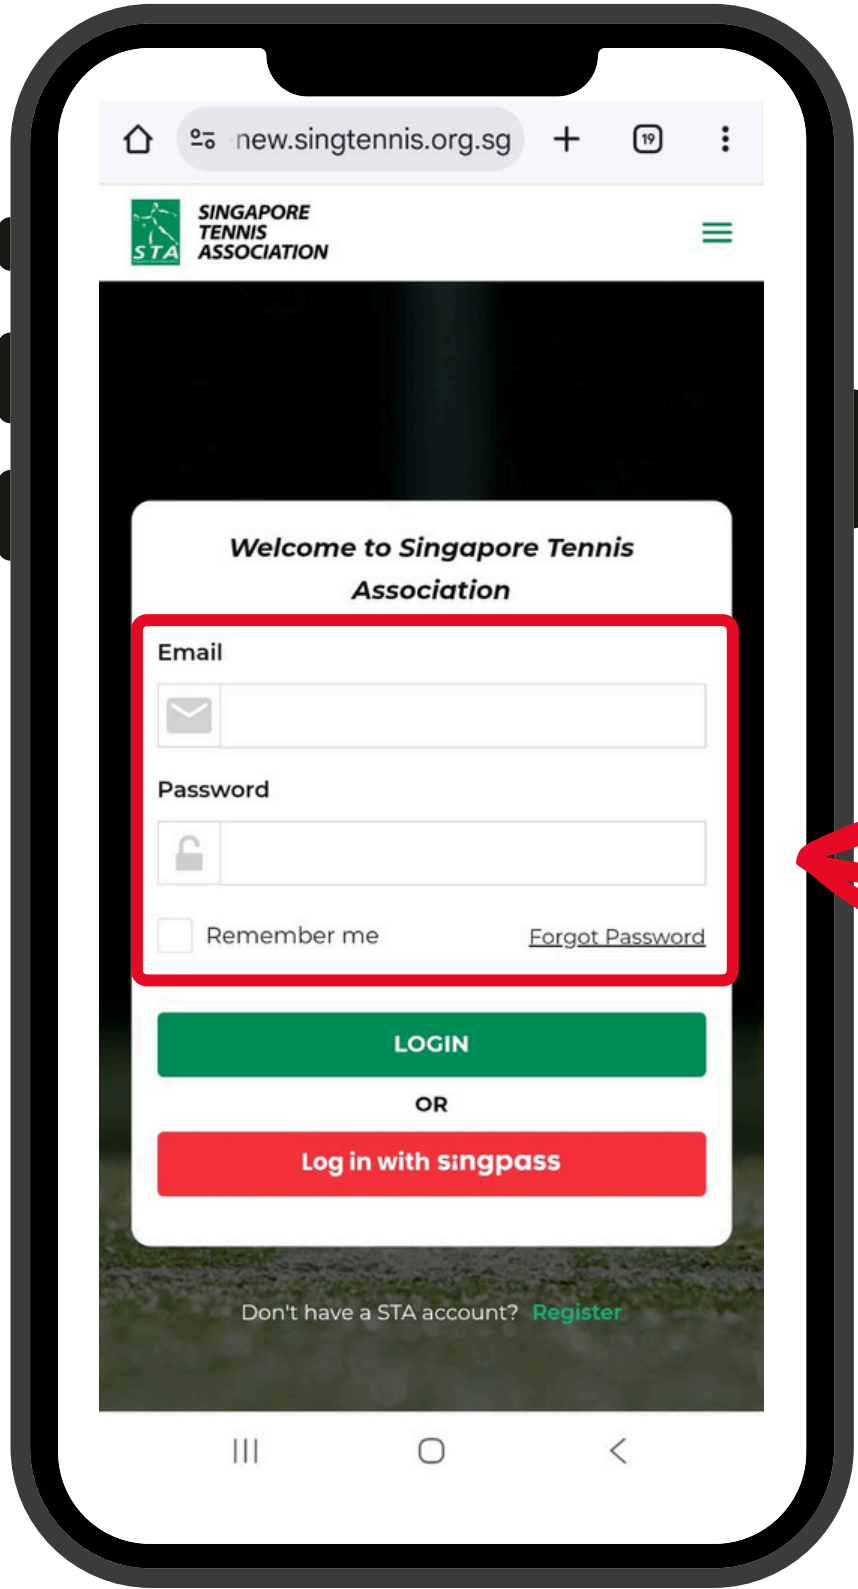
new.singtennis.org.sg

19

STA

SINGAPORE TENNIS ASSOCIATION

Welcome to Singapore Tennis Association

Email

Password

Remember me

Forgot Password

LOGIN

OR

Log in with singpass

Don't have a STA account? Register